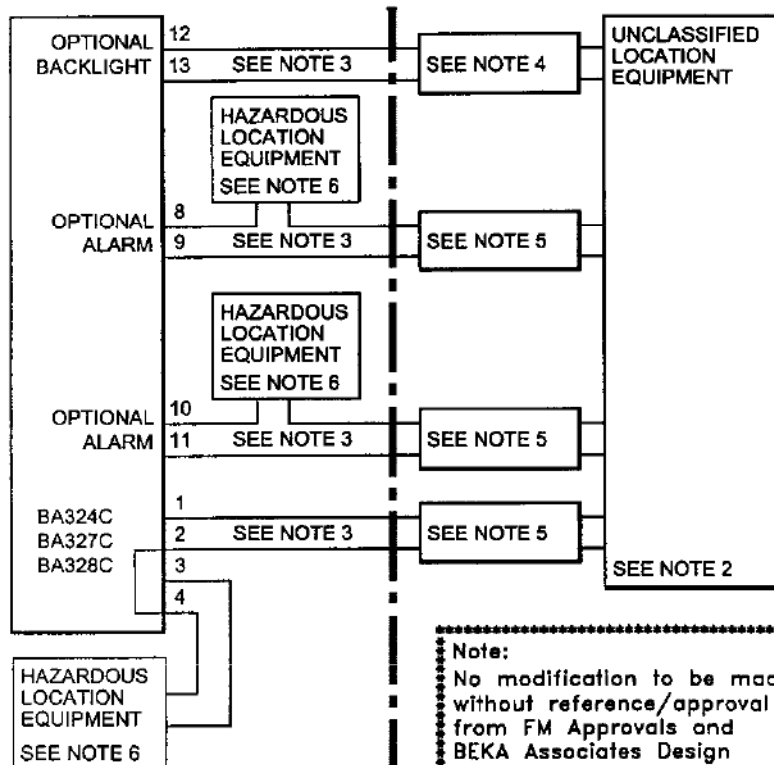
OPTIONAL BACKLIGHT 12 13 SEE NOTE 3

SEE NOTE 4

UNCLASSIFIED LOCATION EQUIPMENT

HAZARDOUS LOCATION EQUIPMENT SEE NOTE 6

OPTIONAL ALARM 8 9 SEE NOTE 3

SEE NOTE 5

HAZARDOUS LOCATION EQUIPMENT SEE NOTE 6

OPTIONAL ALARM 10 11 SEE NOTE 3

SEE NOTE 5

BA324C BA327C BA328C 1 2 3 4 SEE NOTE 3

SEE NOTE 5

SEE NOTE 2

HAZARDOUS LOCATION EQUIPMENT SEE NOTE 6

Note:
No modification to be mad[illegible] without reference/approval from FM Approvals and BEKA Associates Design